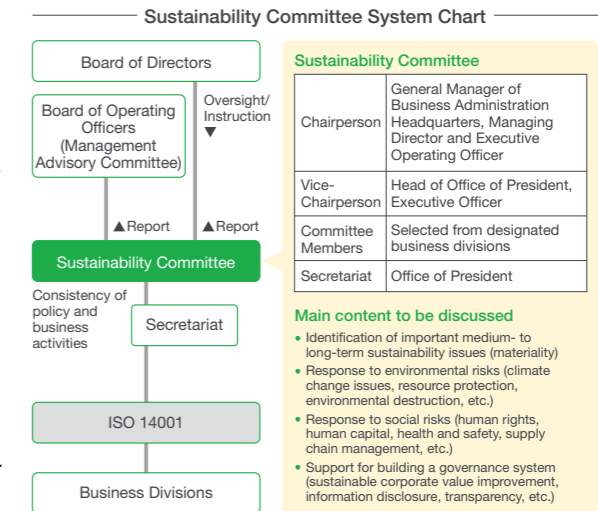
Sustainability Committee System Chart

Board of Directors

Board of Operating Officers (Management Advisory Committee)

Oversight/ Instruction ▼

▲Report

▲Report

Sustainability Committee

Consistency of policy and business activities

Secretariat

ISO 14001

Business Divisions

Sustainability Committee

| | |
|---|---|
| Chairperson | General Manager of Business Administration Headquarters, Managing Director and Executive Operating Officer |
| Vice-Chairperson | Head of Office of President, Executive Officer |
| Committee Members | Selected from designated business divisions |
| Secretariat | Office of President |

Main content to be discussed

• Identification of important medium- to long-term sustainability issues (materiality)
• Response to environmental risks (climate change issues, resource protection, environmental destruction, etc.)
• Response to social risks (human rights, human capital, health and safety, supply chain management, etc.)
• Support for building a governance system (sustainable corporate value improvement, information disclosure, transparency, etc.)